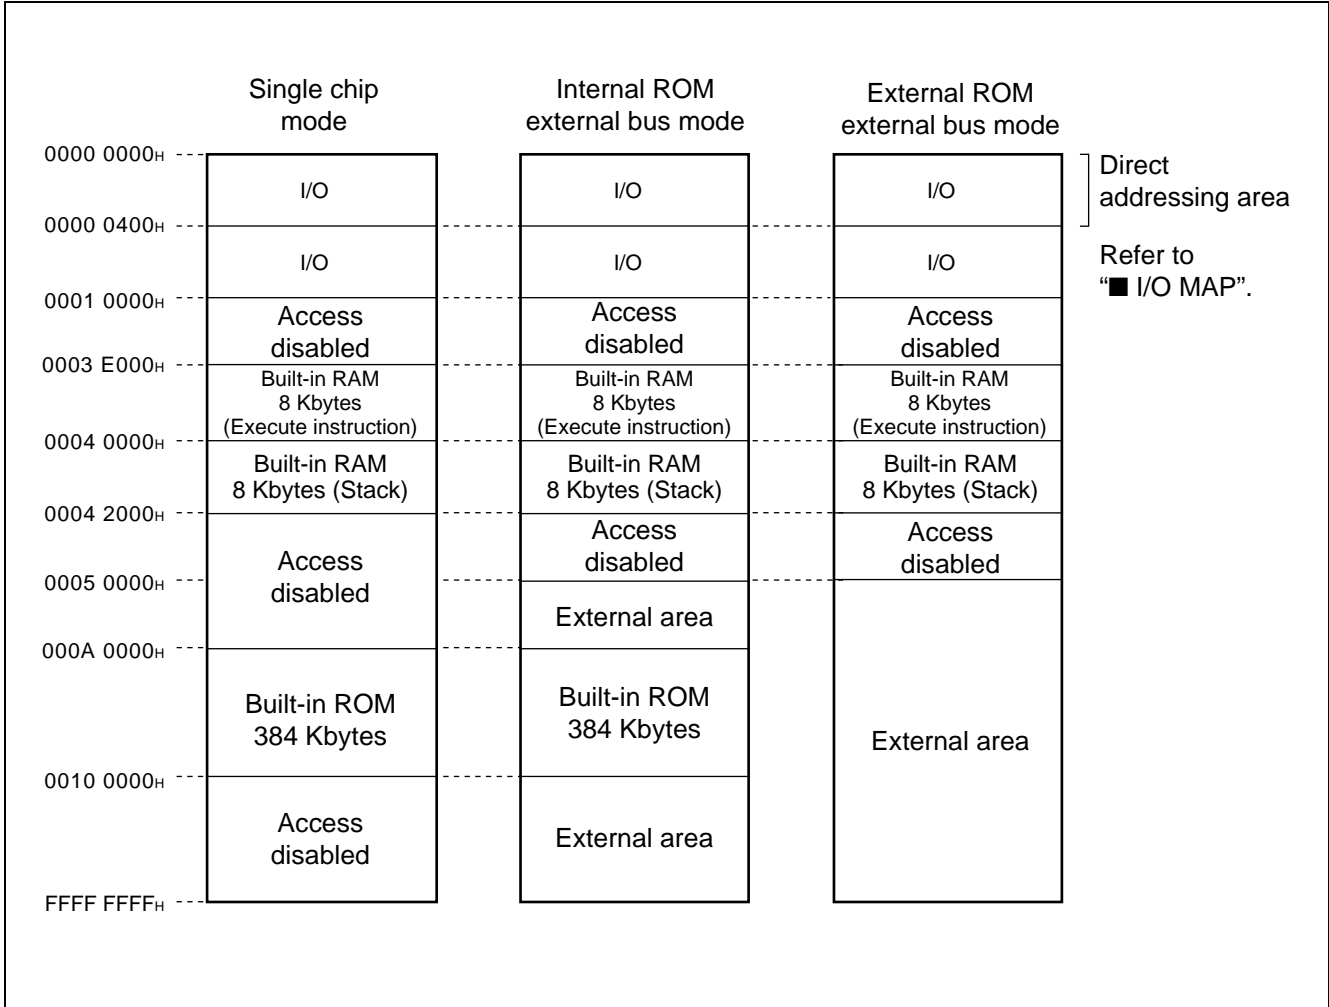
Single chip mode

Internal ROM external bus mode

External ROM external bus mode

| Address | Single chip mode | Internal ROM external bus mode | External ROM external bus mode |
|---|---|---|---|
| $0000\ 0000_H$ | I/O | I/O | I/O |
| $0000\ 0400_H$ | I/O | I/O | I/O |
| $0001\ 0000_H$ | Access disabled | Access disabled | Access disabled |
| $0003\ E000_H$ | Built-in RAM 8 Kbytes (Execute instruction) | Built-in RAM 8 Kbytes (Execute instruction) | Built-in RAM 8 Kbytes (Execute instruction) |
| $0004\ 0000_H$ | Built-in RAM 8 Kbytes (Stack) | Built-in RAM 8 Kbytes (Stack) | Built-in RAM 8 Kbytes (Stack) |
| $0004\ 2000_H$ | Access disabled | Access disabled | Access disabled |
| $0005\ 0000_H$ | | External area | External area |
| $000A\ 0000_H$ | Built-in ROM 384 Kbytes | Built-in ROM 384 Kbytes | |
| $0010\ 0000_H$ | Access disabled | External area | |
| $FFFF\ FFFF_H$ | | | |

Direct addressing area

Refer to "■ I/O MAP".